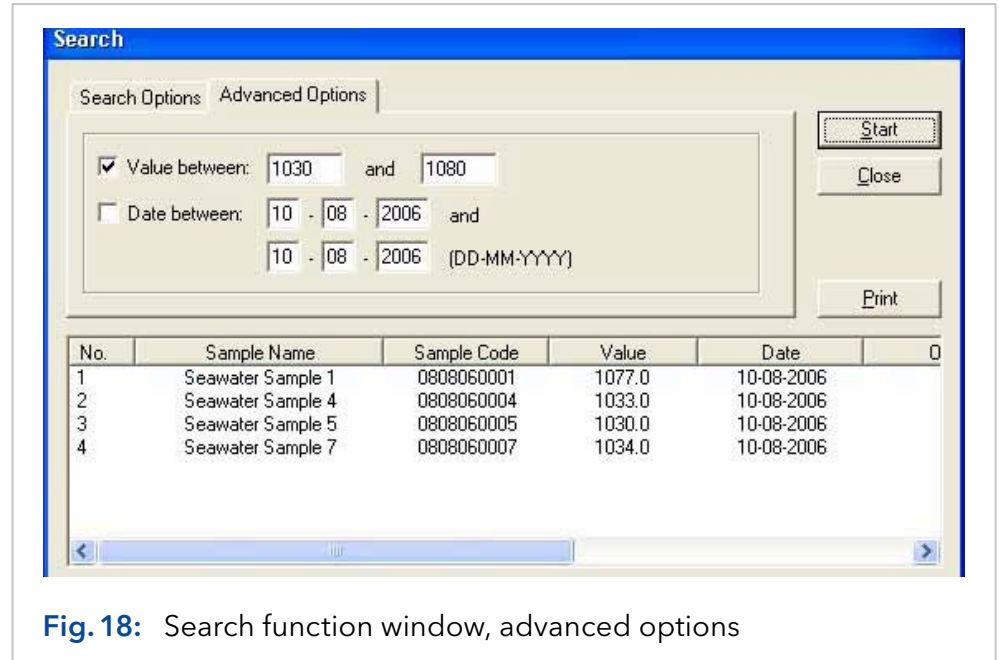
Search

Search Options | Advanced Options

Start

Close

☑ Value between: 1030 and 1080

☐ Date between: 10 - 08 - 2006 and

10 - 08 - 2006 (DD-MM-YYYY)

Print

| No. | Sample Name | Sample Code | Value | Date | O |
|---|---|---|---|---|---|
| 1 | Seawater Sample 1 | 0808060001 | 1077.0 | 10-08-2006 | |
| 2 | Seawater Sample 4 | 0808060004 | 1033.0 | 10-08-2006 | |
| 3 | Seawater Sample 5 | 0808060005 | 1030.0 | 10-08-2006 | |
| 4 | Seawater Sample 7 | 0808060007 | 1034.0 | 10-08-2006 | |

Fig. 18: Search function window, advanced options